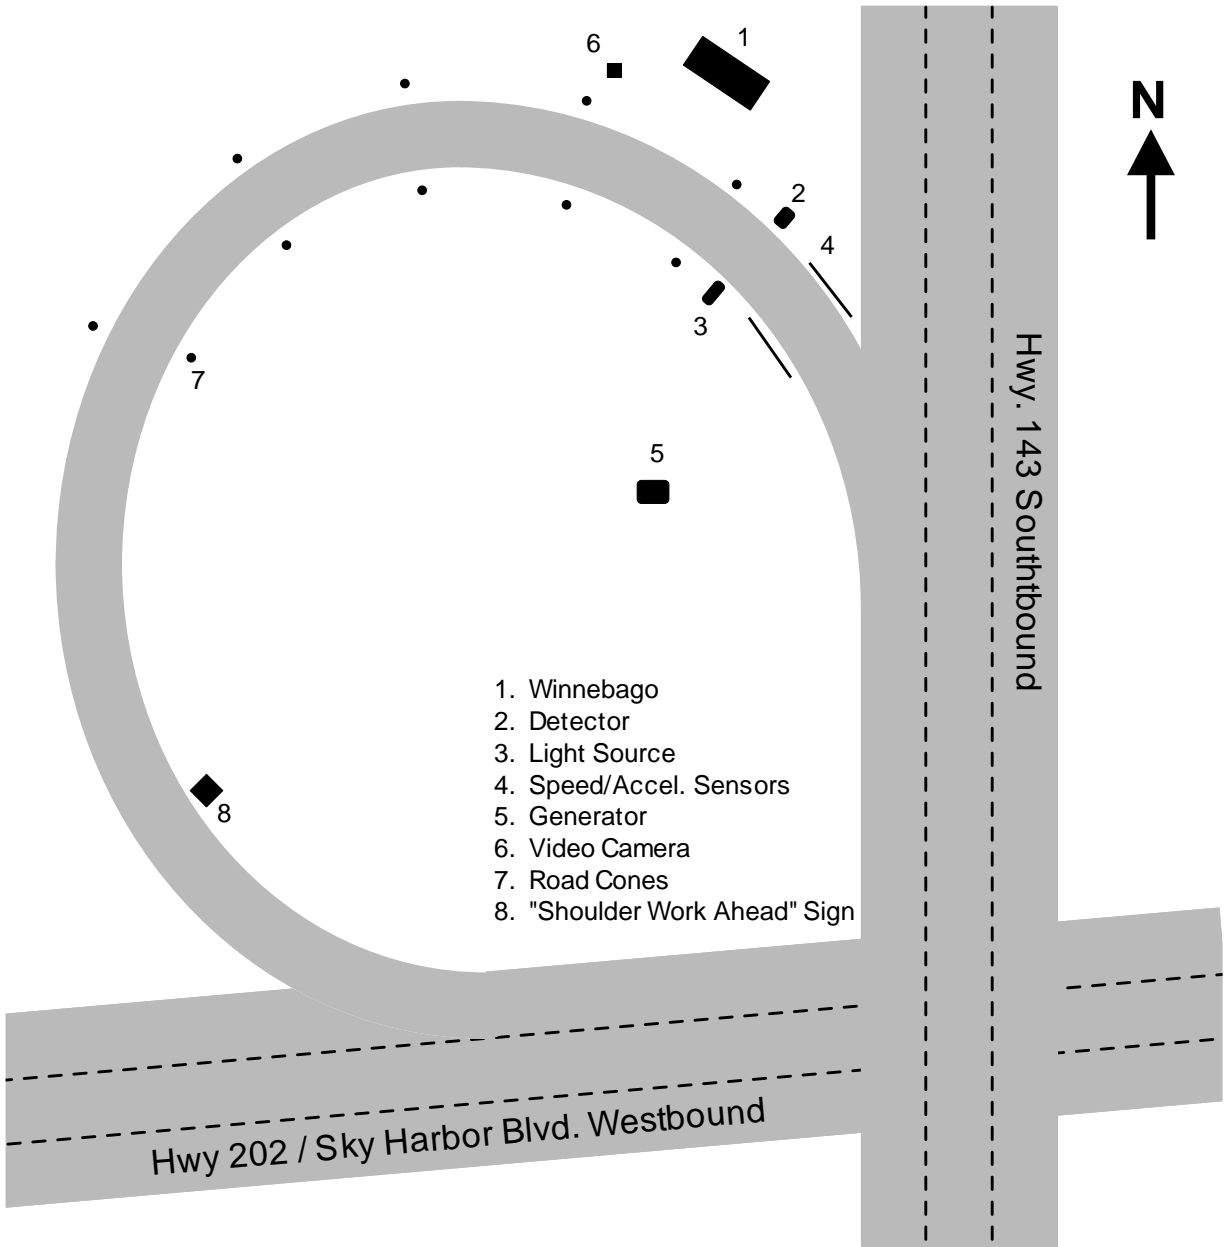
6

1

N

2

4

3

7

Hwy. 143 Southbound

5

1. Winnebago
2. Detector
3. Light Source
4. Speed/Accel. Sensors
5. Generator
6. Video Camera
7. Road Cones
8. "Shoulder Work Ahead" Sign

8

Hwy 202 / Sky Harbor Blvd. Westbound